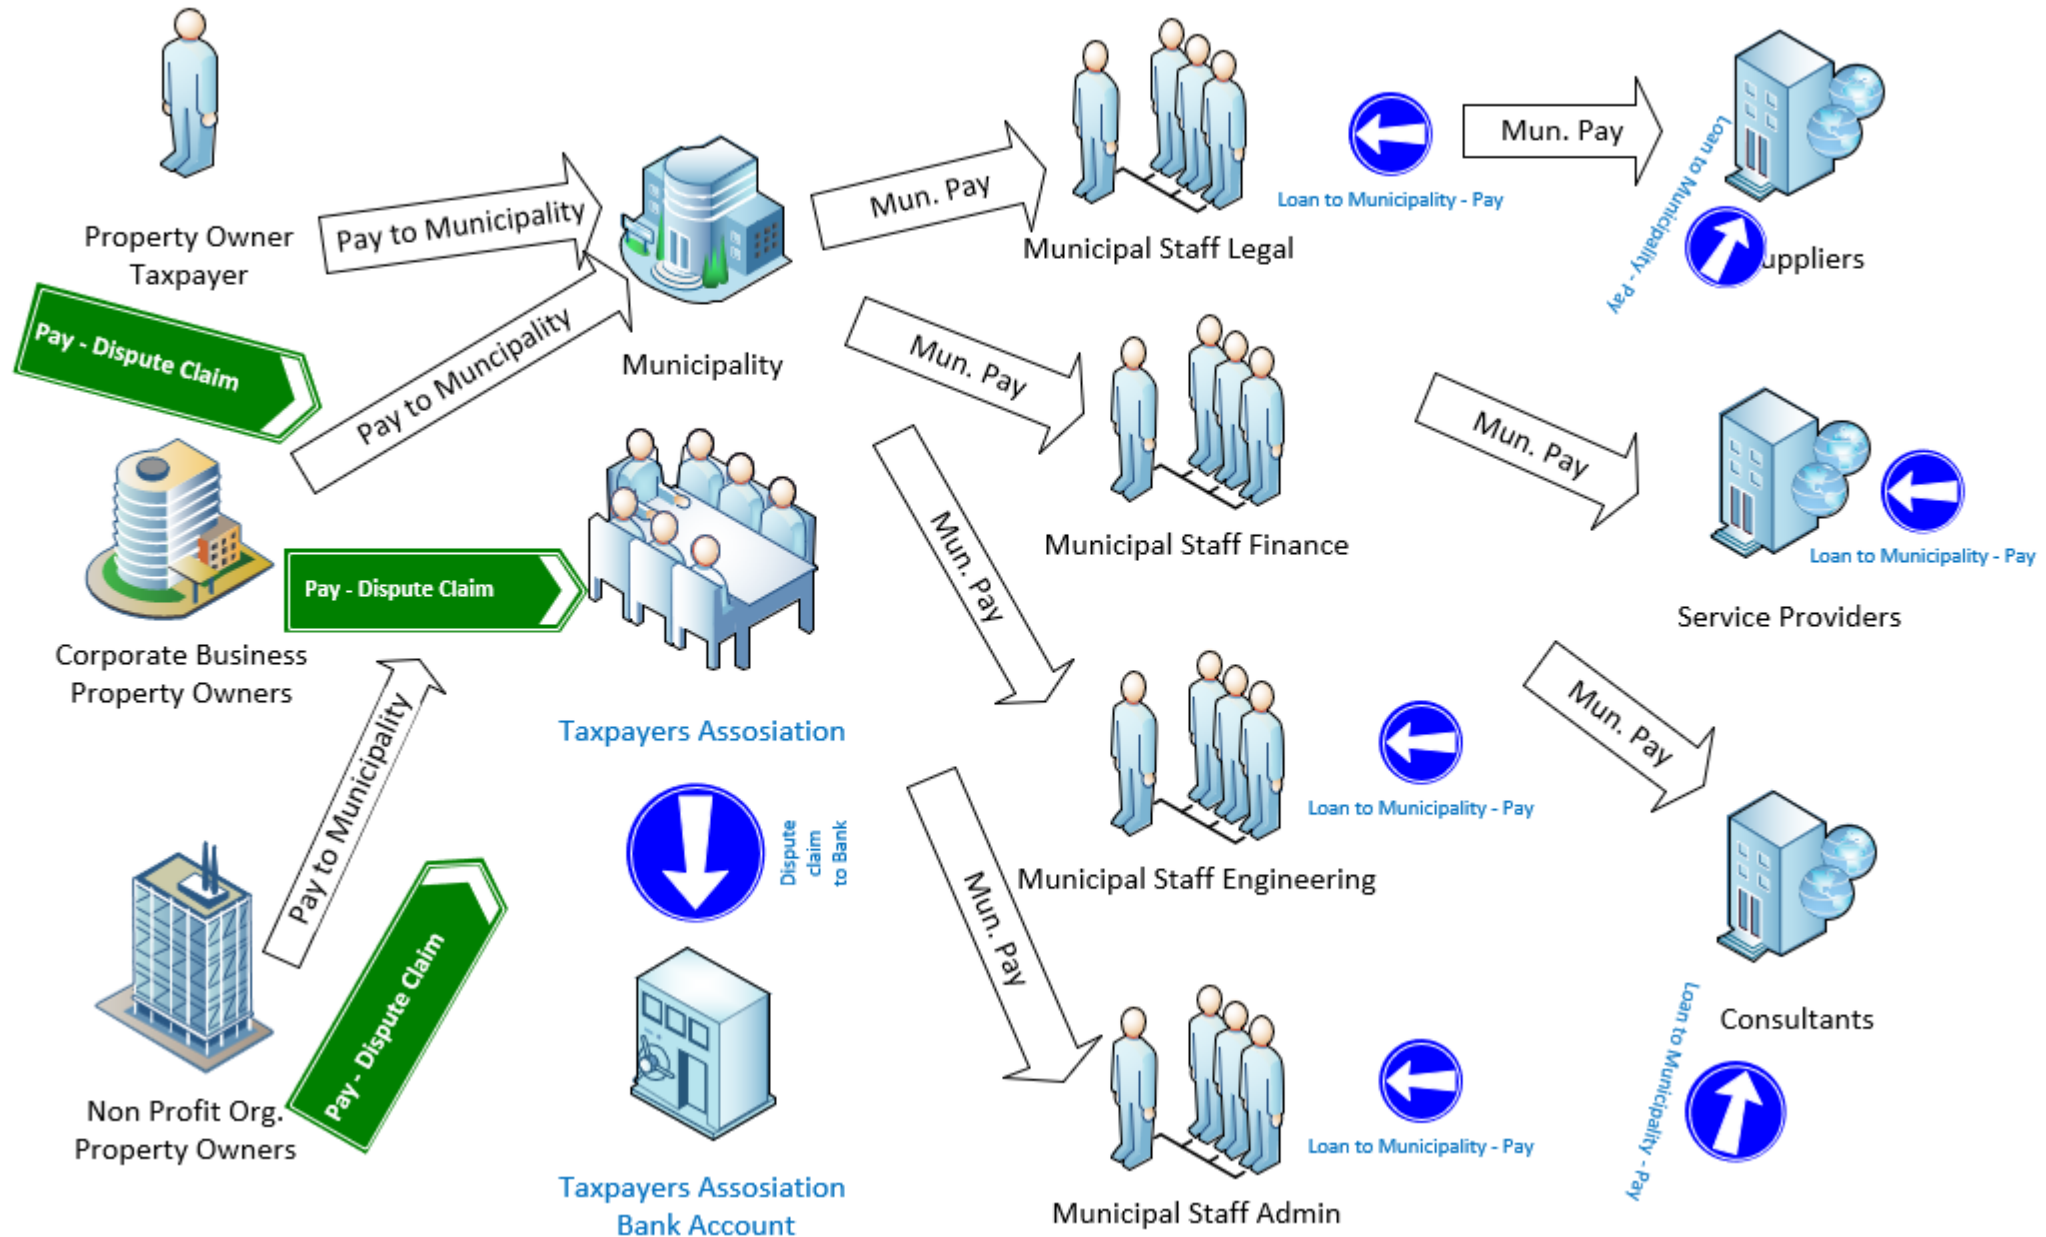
Property Owner Taxpayer

Pay to Municipality

Pay - Dispute Claim

Pay to Muncipality

Municipality

Mun. Pay

Municipal Staff Legal

Loan to Municipality - Pay

Mun. Pay

Loan to Municipality - Pay

uppliers

Mun. Pay

Municipal Staff Finance

Mun. Pay

Loan to Municipality - Pay

Service Providers

Corporate Business Property Owners

Pay - Dispute Claim

Taxpayers Assosiation

Mun. Pay

Pay to Municipality

Municipal Staff Engineering

Loan to Municipality - Pay

Mun. Pay

Dispute claim to Bank

Mun. Pay

Consultants

Loan to Municipality - Pay

Non Profit Org. Property Owners

Pay - Dispute Claim

Municipal Staff Admin

Loan to Municipality - Pay

Taxpayers Assosiation Bank Account